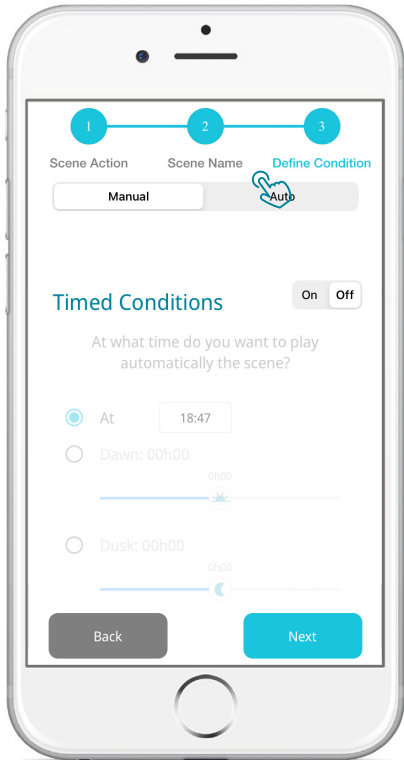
1 2 3

Scene Action Scene Name Define Condition

Manual Auto

Timed Conditions

On Off

At what time do you want to play automatically the scene?

At 18:47

Dawn: 00h00

0h00

Dusk: 00h00

0h00

Back Next